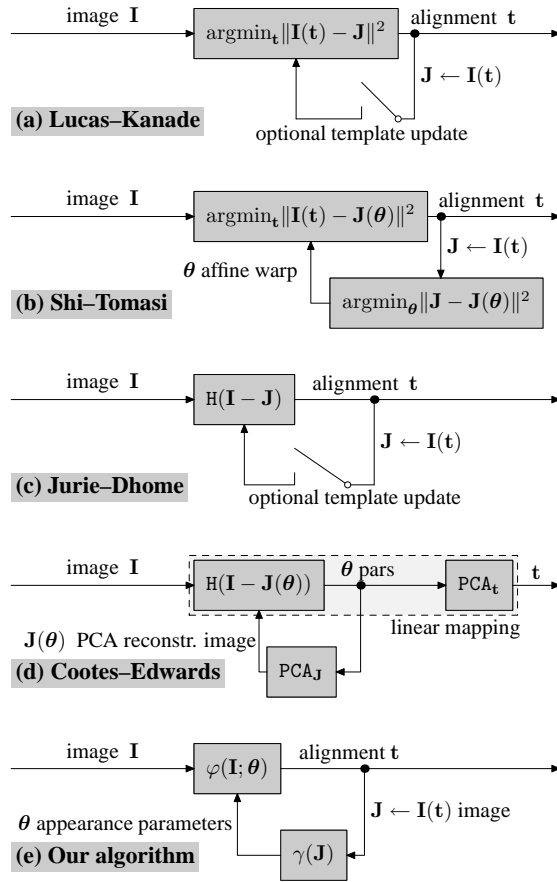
image $\mathbf{I}$

$\text{argmin}_{\mathbf{t}} \|\mathbf{I}(\mathbf{t}) - \mathbf{J}\|^2$

alignment $\mathbf{t}$

$\mathbf{J} \leftarrow \mathbf{I}(\mathbf{t})$

**(a) Lucas–Kanade**

optional template update

image $\mathbf{I}$

$\text{argmin}_{\mathbf{t}} \|\mathbf{I}(\mathbf{t}) - \mathbf{J}(\boldsymbol{\theta})\|^2$

alignment $\mathbf{t}$

$\mathbf{J} \leftarrow \mathbf{I}(\mathbf{t})$

$\boldsymbol{\theta}$ affine warp

**(b) Shi–Tomasi**

$\text{argmin}_{\boldsymbol{\theta}} \|\mathbf{J} - \mathbf{J}(\boldsymbol{\theta})\|^2$

image $\mathbf{I}$

$\mathtt{H}(\mathbf{I} - \mathbf{J})$

alignment $\mathbf{t}$

$\mathbf{J} \leftarrow \mathbf{I}(\mathbf{t})$

**(c) Jurie–Dhome**

optional template update

image $\mathbf{I}$

$\mathtt{H}(\mathbf{I} - \mathbf{J}(\boldsymbol{\theta}))$

$\boldsymbol{\theta}$ pars

$\mathtt{PCA}_{\mathbf{t}}$

$\mathbf{t}$

$\mathbf{J}(\boldsymbol{\theta})$ PCA reconstr. image

linear mapping

**(d) Cootes–Edwards**

$\mathtt{PCA}_{\mathbf{J}}$

image $\mathbf{I}$

$\varphi(\mathbf{I}; \boldsymbol{\theta})$

alignment $\mathbf{t}$

$\boldsymbol{\theta}$ appearance parameters

$\mathbf{J} \leftarrow \mathbf{I}(\mathbf{t})$ image

**(e) Our algorithm**

$\gamma(\mathbf{J})$